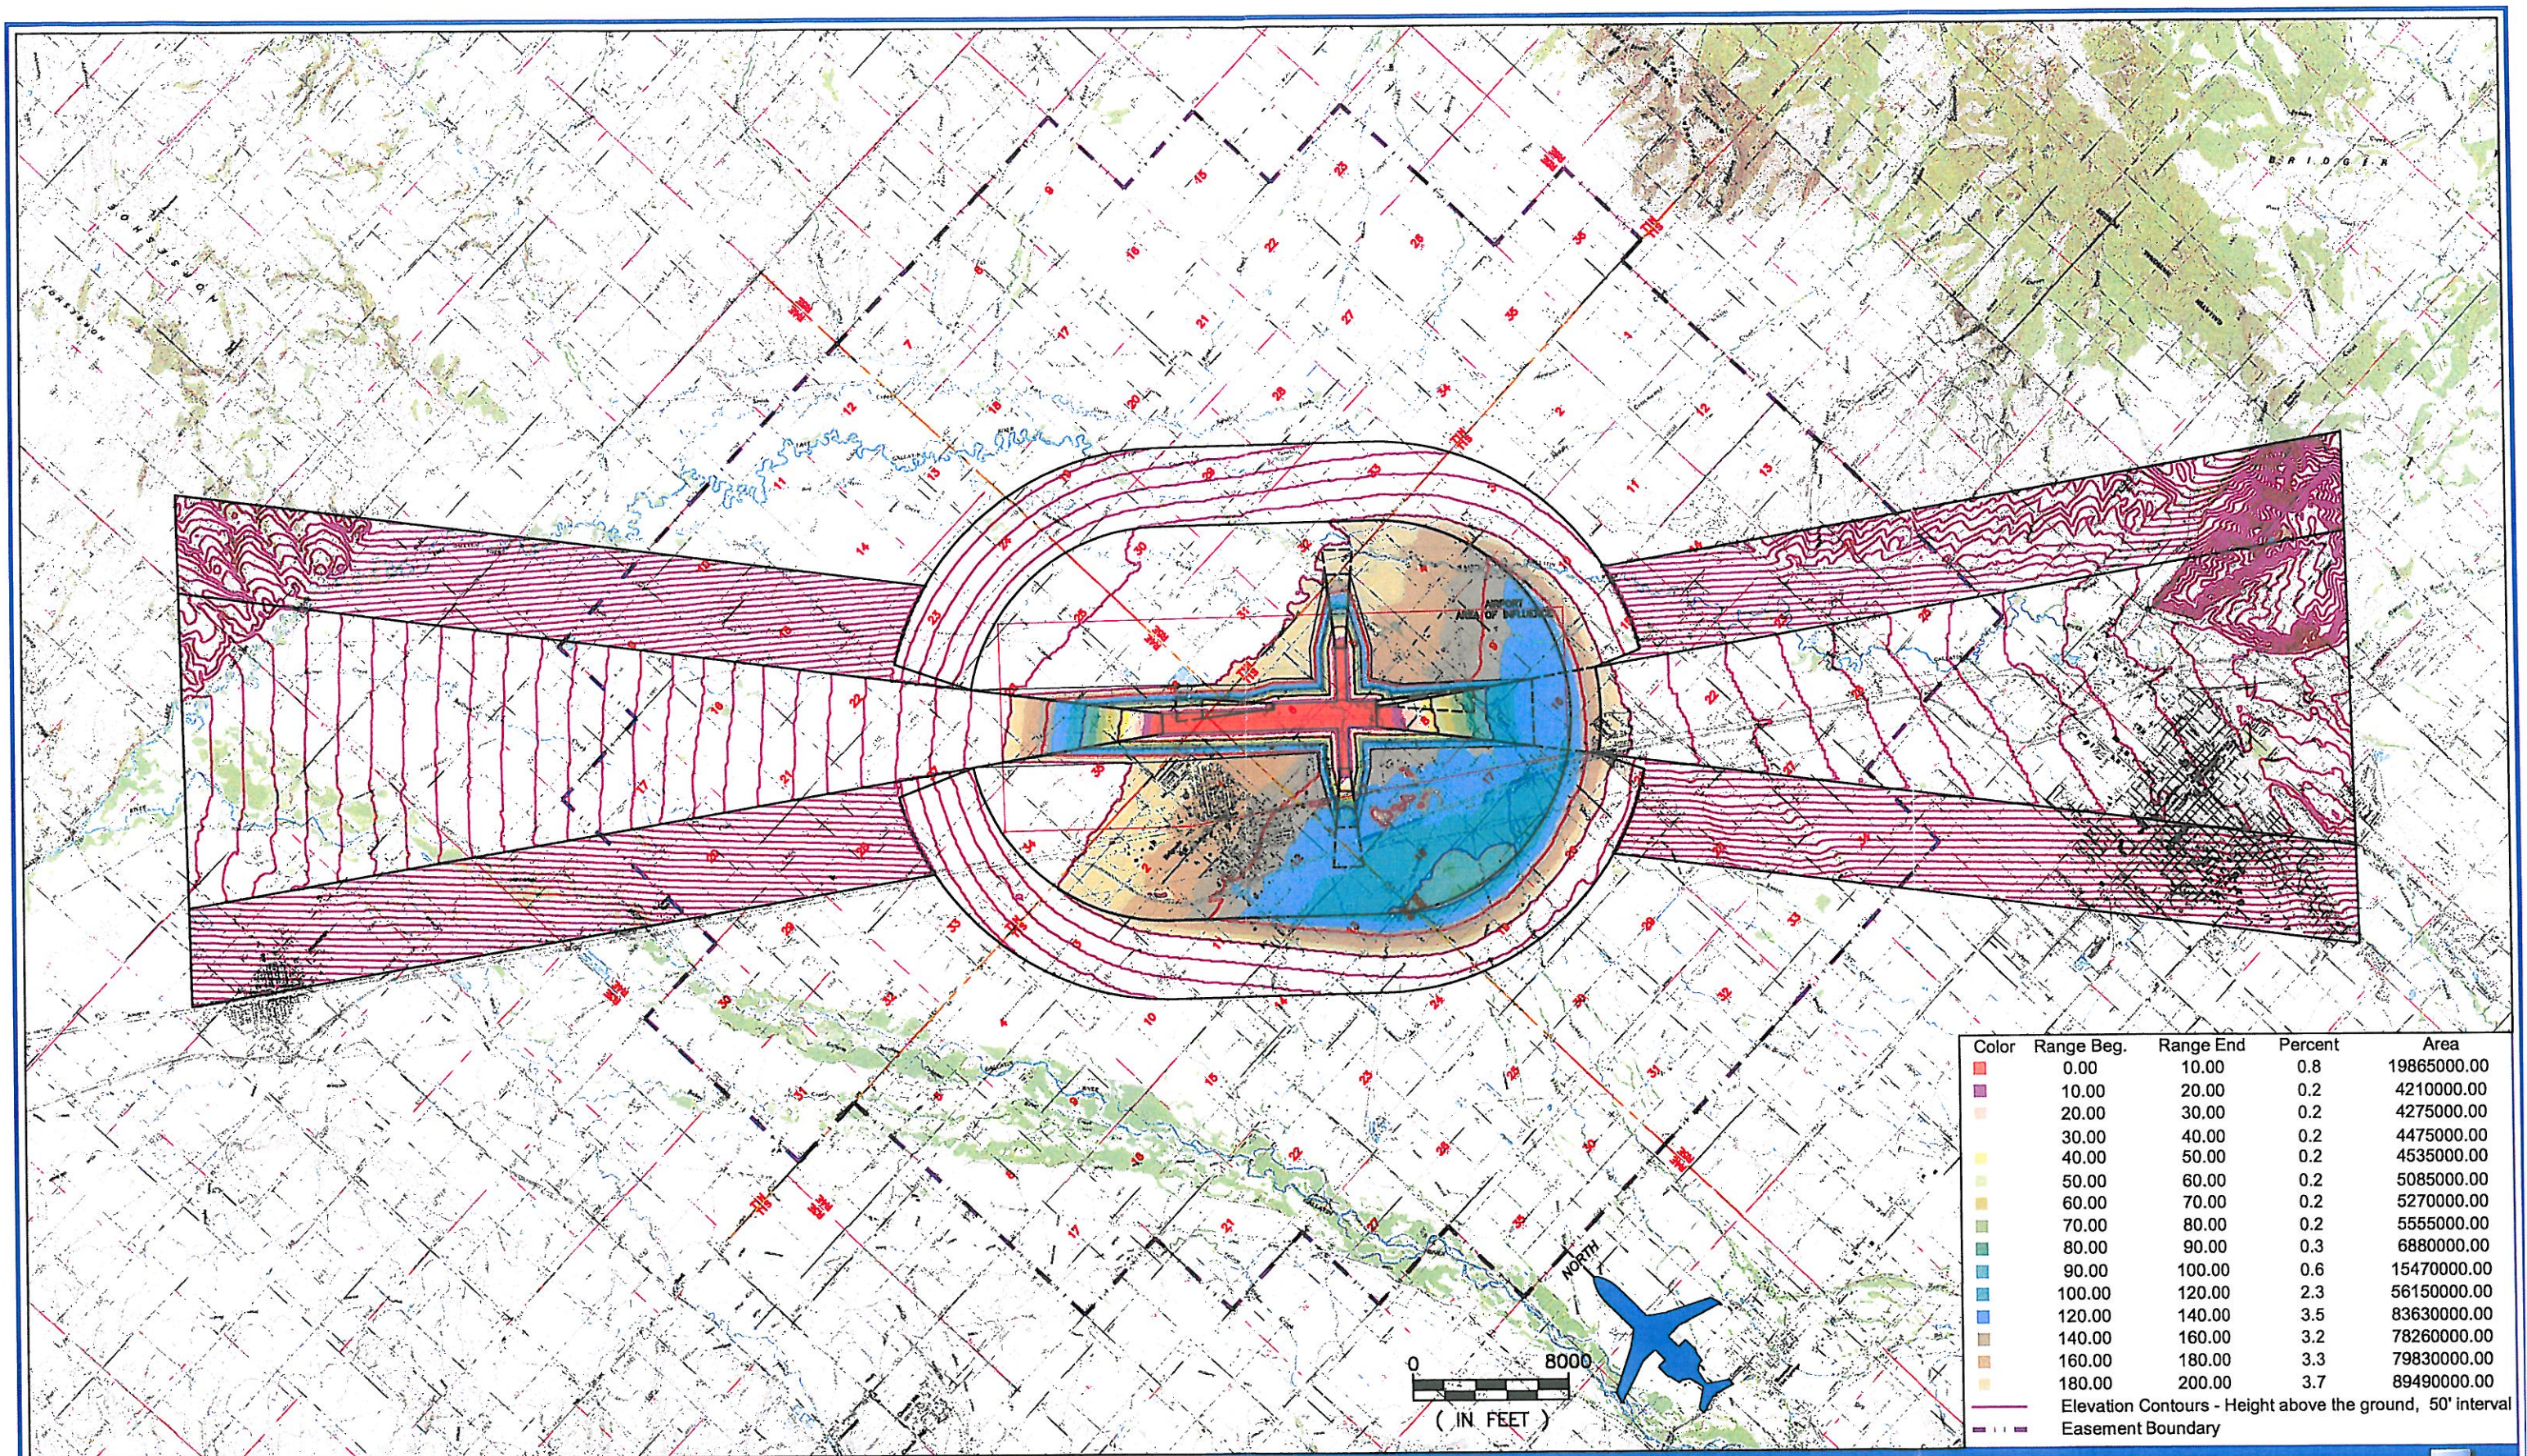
| Color | Range Beg. | Range End | Percent | Area |
|---|---|---|---|---|
| | 0.00 | 10.00 | 0.8 | 19865000.00 |
| | 10.00 | 20.00 | 0.2 | 4210000.00 |
| | 20.00 | 30.00 | 0.2 | 4275000.00 |
| | 30.00 | 40.00 | 0.2 | 4475000.00 |
| | 40.00 | 50.00 | 0.2 | 4535000.00 |
| | 50.00 | 60.00 | 0.2 | 5085000.00 |
| | 60.00 | 70.00 | 0.2 | 5270000.00 |
| | 70.00 | 80.00 | 0.2 | 5555000.00 |
| | 80.00 | 90.00 | 0.3 | 6880000.00 |
| | 90.00 | 100.00 | 0.6 | 15470000.00 |
| | 100.00 | 120.00 | 2.3 | 56150000.00 |
| | 120.00 | 140.00 | 3.5 | 83630000.00 |
| | 140.00 | 160.00 | 3.2 | 78260000.00 |
| | 160.00 | 180.00 | 3.3 | 79830000.00 |
| | 180.00 | 200.00 | 3.7 | 89490000.00 |

Elevation Contours - Height above the ground, 50' interval
Easement Boundary

0 8000
( IN FEET )

NORTH

AIRPORT AREA OF INFLUENCE

BRIDGER